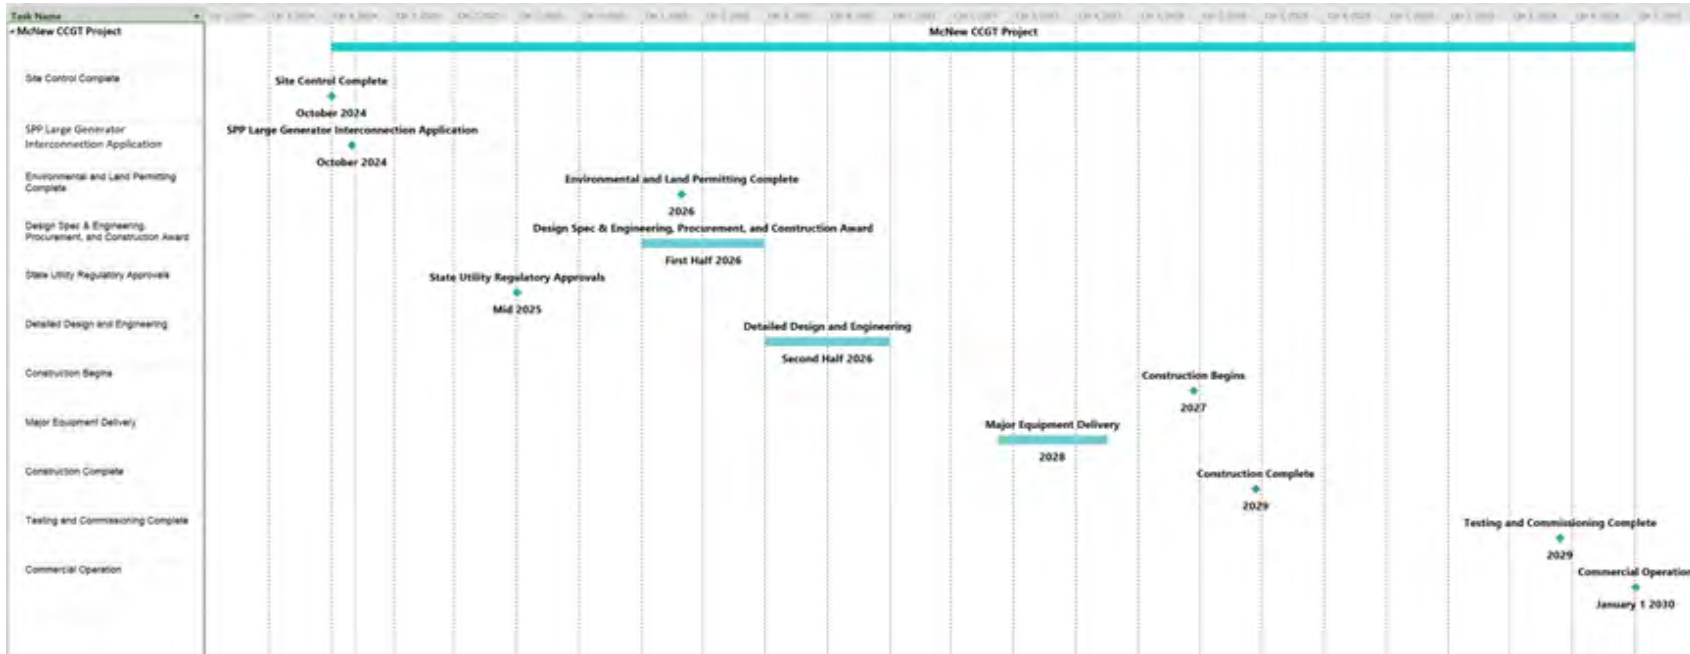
Task Name

McNew CCGT Project

Site Control Complete

SPP Large Generator Interconnection Application

Environmental and Land Permitting Complete

Design Spec & Engineering, Procurement, and Construction Award

State Utility Regulatory Approvals

Detailed Design and Engineering

Construction Begins

Major Equipment Delivery

Construction Complete

Testing and Commissioning Complete

Commercial Operation

McNew CCGT Project

Site Control Complete
October 2024

SPP Large Generator Interconnection Application
October 2024

Environmental and Land Permitting Complete
2026

Design Spec & Engineering, Procurement, and Construction Award
First Half 2026

State Utility Regulatory Approvals
Mid 2025

Detailed Design and Engineering
Second Half 2026

Construction Begins
2027

Major Equipment Delivery
2028

Construction Complete
2029

Testing and Commissioning Complete
2029

Commercial Operation
January 1 2030